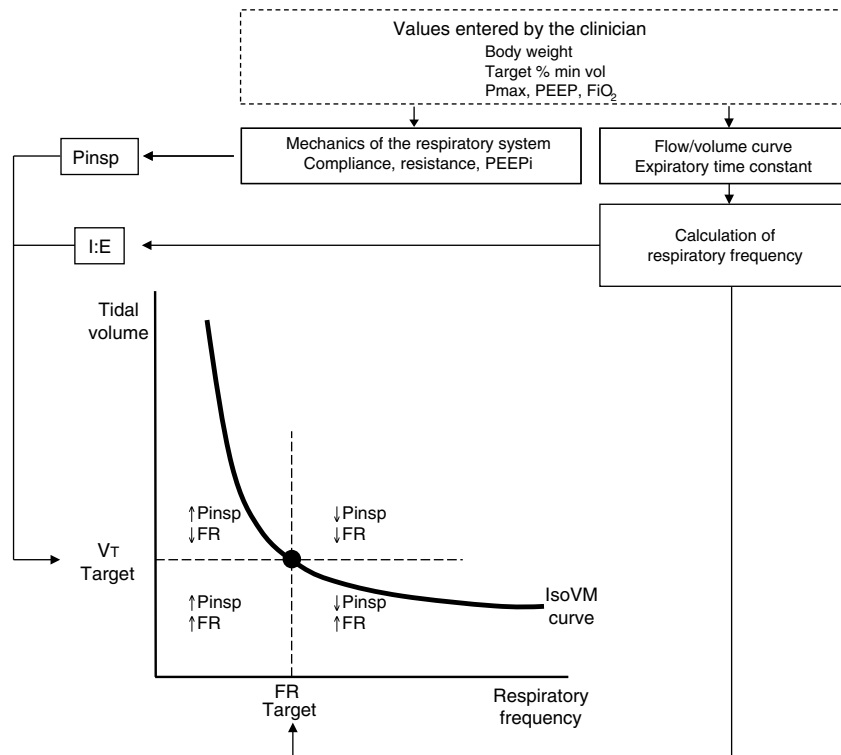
Values entered by the clinician
Body weight
Target % min vol
Pmax, PEEP, FiO$_2$

Pinsp

Mechanics of the respiratory system
Compliance, resistance, PEEPi

Flow/volume curve
Expiratory time constant

I:E

Calculation of respiratory frequency

Tidal volume

↑Pinsp
↓FR

↓Pinsp
↓FR

V$_T$
Target

↑Pinsp
↑FR

↓Pinsp
↑FR

IsoVM curve

FR
Target

Respiratory frequency